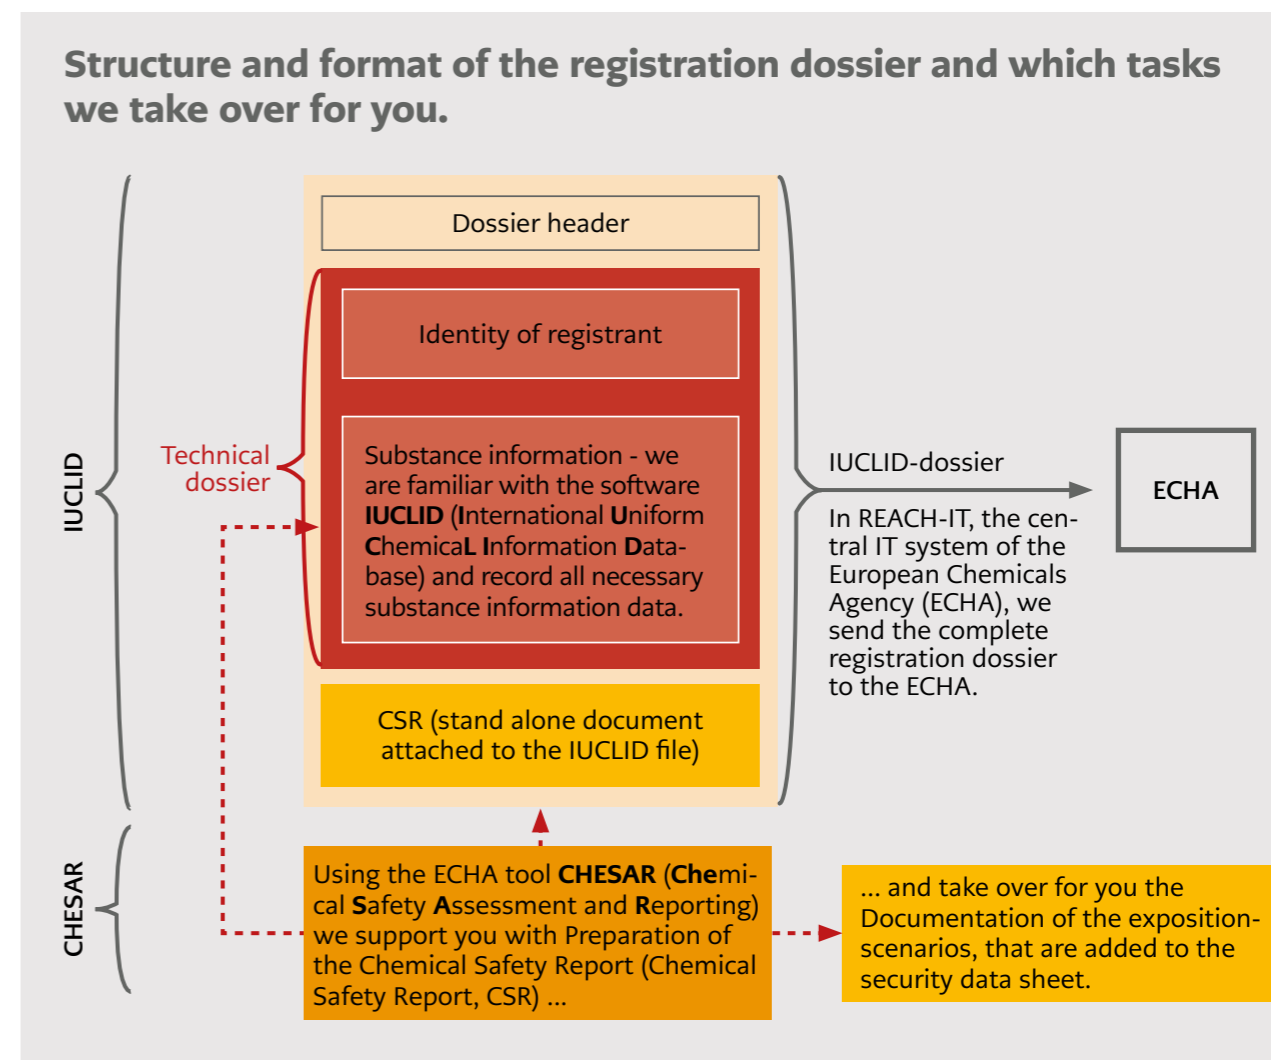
Structure and format of the registration dossier and which tasks we take over for you.

IUCLID

Technical dossier

Dossier header

Identity of registrant

Substance information - we are familiar with the software **IUCLID** (**I**nternational **U**niform **C**hemica**L** **I**nformation **D**atabase) and record all necessary substance information data.

CSR (stand alone document attached to the IUCLID file)

IUCLID-dossier

ECHA

In REACH-IT, the central IT system of the European Chemicals Agency (ECHA), we send the complete registration dossier to the ECHA.

CHESAR

Using the ECHA tool **CHESAR** (**Che**mical **S**afety **A**ssessment and **R**eporting) we support you with Preparation of the Chemical Safety Report (Chemical Safety Report, CSR) ...

... and take over for you the Documentation of the exposition-scenarios, that are added to the security data sheet.